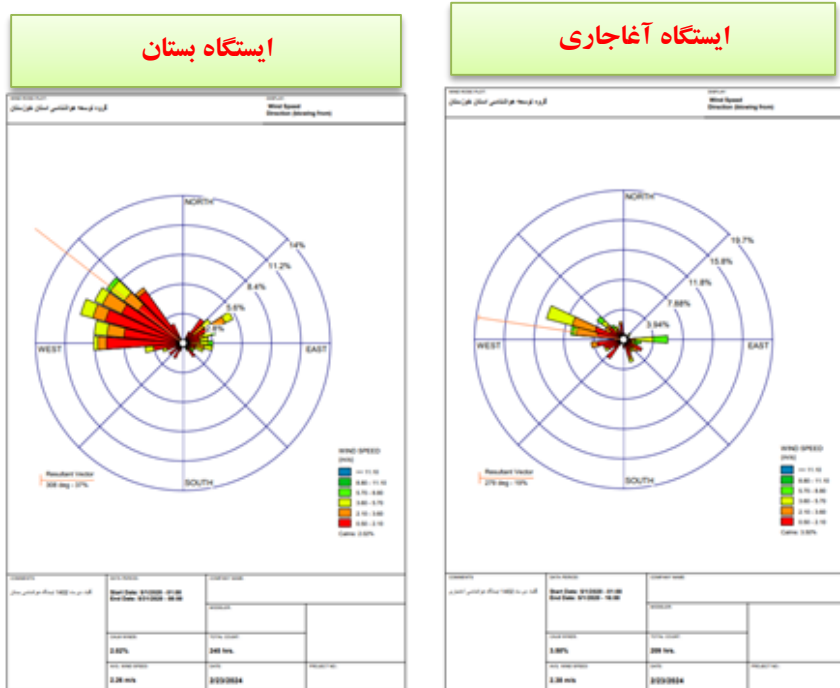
ایستگاه بستان

WIND ROSE PLOT
گروه توسعه هواشناسی استان خوزستان

DISPLAY
Wind Speed
Direction (blowing from)

NORTH
14%
11.2%
8.4%
5.6%
2.8%
WEST
EAST
SOUTH

Resultant Vector
308 deg - 37%

WIND SPEED
(m/s)
>= 11.10
8.80 - 11.10
5.70 - 8.80
3.60 - 5.70
2.10 - 3.60
0.50 - 2.10
Calms: 2.02%

COMMENTS
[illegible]

DATA PERIOD
Start Date: 8/1/2020 - 01:00
End Date: 8/31/2020 - 08:00

COMPANY NAME

MODELER

CALM WINDS
2.02%

TOTAL COUNT
245 hrs.

AVG. WIND SPEED
2.28 m/s

DATE
2/23/2024

PROJECT NO.

ایستگاه آغاجاری

WIND ROSE PLOT
گروه توسعه هواشناسی استان خوزستان

DISPLAY
Wind Speed
Direction (blowing from)

NORTH
19.7%
15.8%
11.8%
7.88%
3.94%
WEST
EAST
SOUTH

Resultant Vector
276 deg - 10%

WIND SPEED
(m/s)
>= 11.10
8.80 - 11.10
5.70 - 8.80
3.60 - 5.70
2.10 - 3.60
0.50 - 2.10
Calms: 3.90%

COMMENTS
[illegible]

DATA PERIOD
Start Date: 8/1/2020 - 01:00
End Date: 8/31/2020 - 18:00

COMPANY NAME

MODELER

CALM WINDS
3.90%

TOTAL COUNT
206 hrs.

AVG. WIND SPEED
2.38 m/s

DATE
2/23/2024

PROJECT NO.